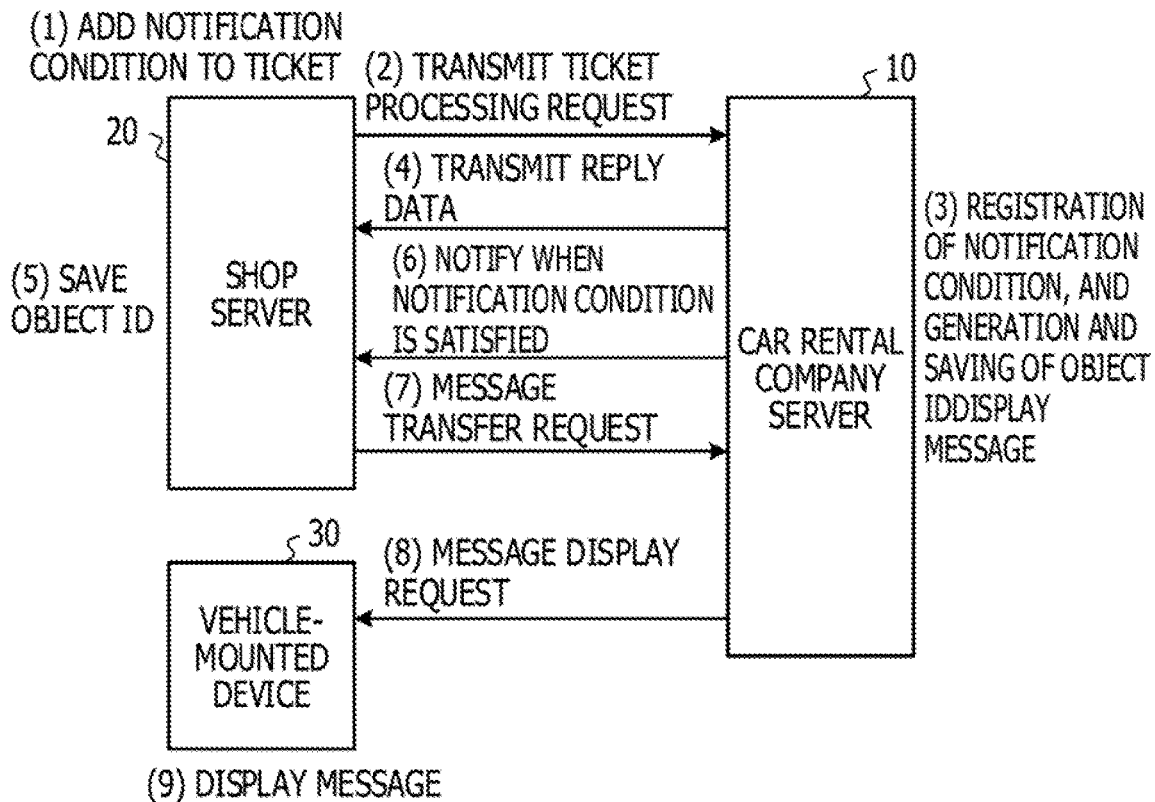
(1) ADD NOTIFICATION CONDITION TO TICKET

(2) TRANSMIT TICKET PROCESSING REQUEST

10

20

SHOP SERVER

(4) TRANSMIT REPLY DATA

(3) REGISTRATION OF NOTIFICATION CONDITION, AND GENERATION AND SAVING OF OBJECT IDDISPLAY MESSAGE

(5) SAVE OBJECT ID

(6) NOTIFY WHEN NOTIFICATION CONDITION IS SATISFIED

CAR RENTAL COMPANY SERVER

(7) MESSAGE TRANSFER REQUEST

30

(8) MESSAGE DISPLAY REQUEST

VEHICLE-MOUNTED DEVICE

(9) DISPLAY MESSAGE